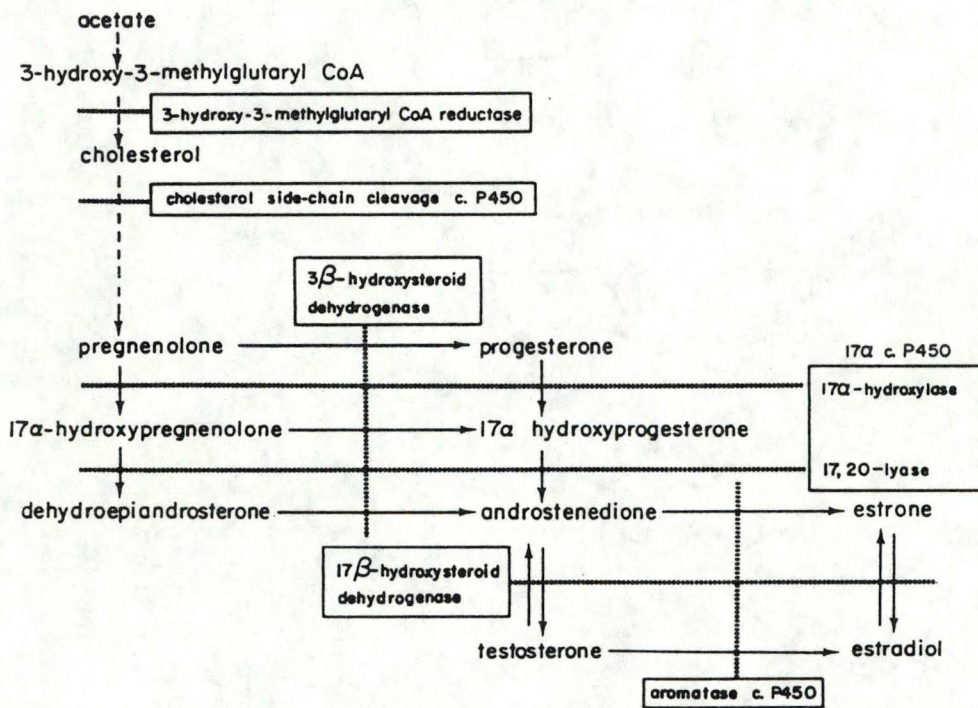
acetate

3-hydroxy-3-methylglutaryl CoA

3-hydroxy-3-methylglutaryl CoA reductase

cholesterol

cholesterol side-chain cleavage c. P450

3$\beta$- hydroxysteroid dehydrogenase

pregnenolone

progesterone

17α c. P450

17α-hydroxylase

17α-hydroxypregnenolone

17α hydroxyprogesterone

17, 20-lyase

dehydroepiandrosterone

androstenedione

estrone

17$\beta$-hydroxysteroid dehydrogenase

testosterone

estradiol

aromatase c. P450